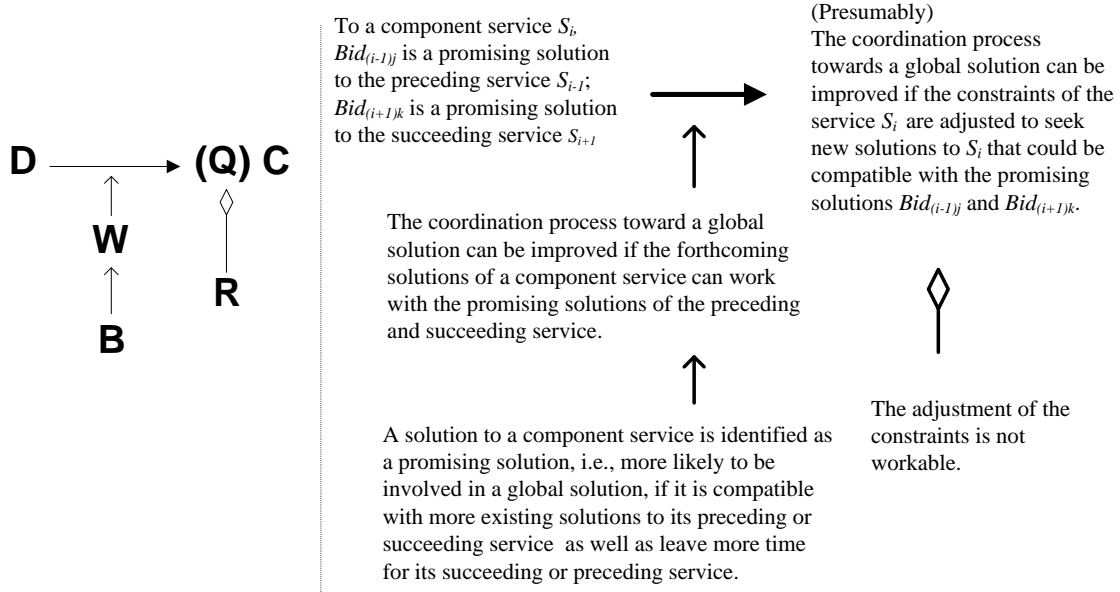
D

(Q) C

W

B

R

To a component service $S_i$, $Bid_{(i-1)j}$ is a promising solution to the preceding service $S_{i-1}$; $Bid_{(i+1)k}$ is a promising solution to the succeeding service $S_{i+1}$

(Presumably)
The coordination process towards a global solution can be improved if the constraints of the service $S_i$ are adjusted to seek new solutions to $S_i$ that could be compatible with the promising solutions $Bid_{(i-1)j}$ and $Bid_{(i+1)k}$.

The coordination process toward a global solution can be improved if the forthcoming solutions of a component service can work with the promising solutions of the preceding and succeeding service.

The adjustment of the constraints is not workable.

A solution to a component service is identified as a promising solution, i.e., more likely to be involved in a global solution, if it is compatible with more existing solutions to its preceding or succeeding service as well as leave more time for its succeeding or preceding service.